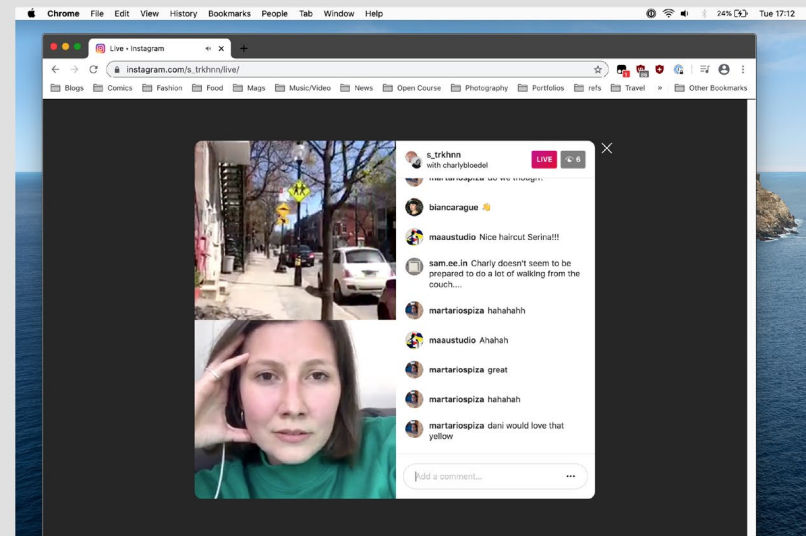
Chrome File Edit View History Bookmarks People Tab Window Help

24% Tue 17:12

Live • Instagram

instagram.com/s_trkhnn/live/

Blogs Comics Fashion Food Mags Music/Video News Open Course Photography Portfolios refs Travel » Other Bookmarks

s_trkhnn
with charlybloedel

LIVE 6

martariospiza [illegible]

biancarague 👋

maaustudio Nice haircut Serina!!!

sam.ee.in Charly doesn't seem to be prepared to do a lot of walking from the couch....

martariospiza hahahahh

maaustudio Ahahah

martariospiza great

martariospiza hahahah

martariospiza dani would love that yellow

Add a comment...